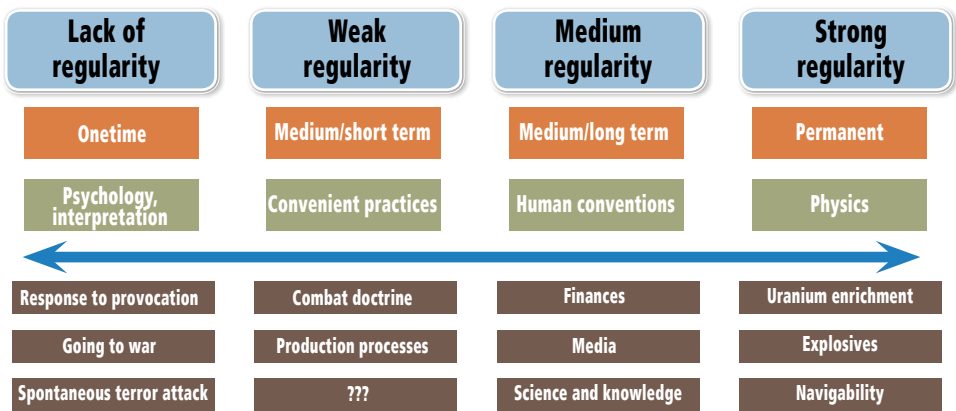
Lack of regularity

Weak regularity

Medium regularity

Strong regularity

Onetime

Medium/short term

Medium/long term

Permanent

Psychology, interpretation

Convenient practices

Human conventions

Physics

Response to provocation

Combat doctrine

Finances

Uranium enrichment

Going to war

Production processes

Media

Explosives

Spontaneous terror attack

???

Science and knowledge

Navigability